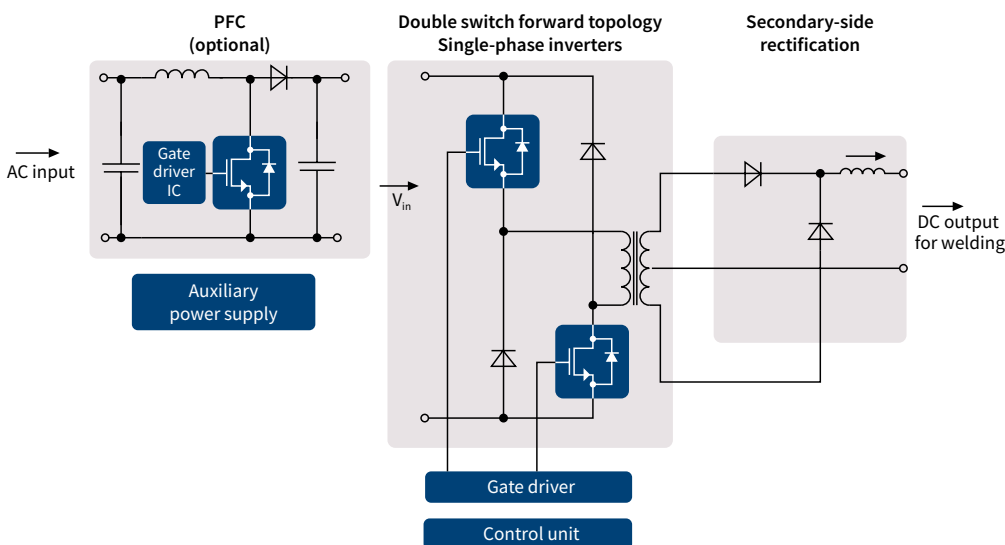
PFC
(optional)

Double switch forward topology
Single-phase inverters

Secondary-side
rectification

AC input

Gate
driver
IC

Auxiliary
power supply

$V_{in}$

DC output
for welding

Gate driver

Control unit